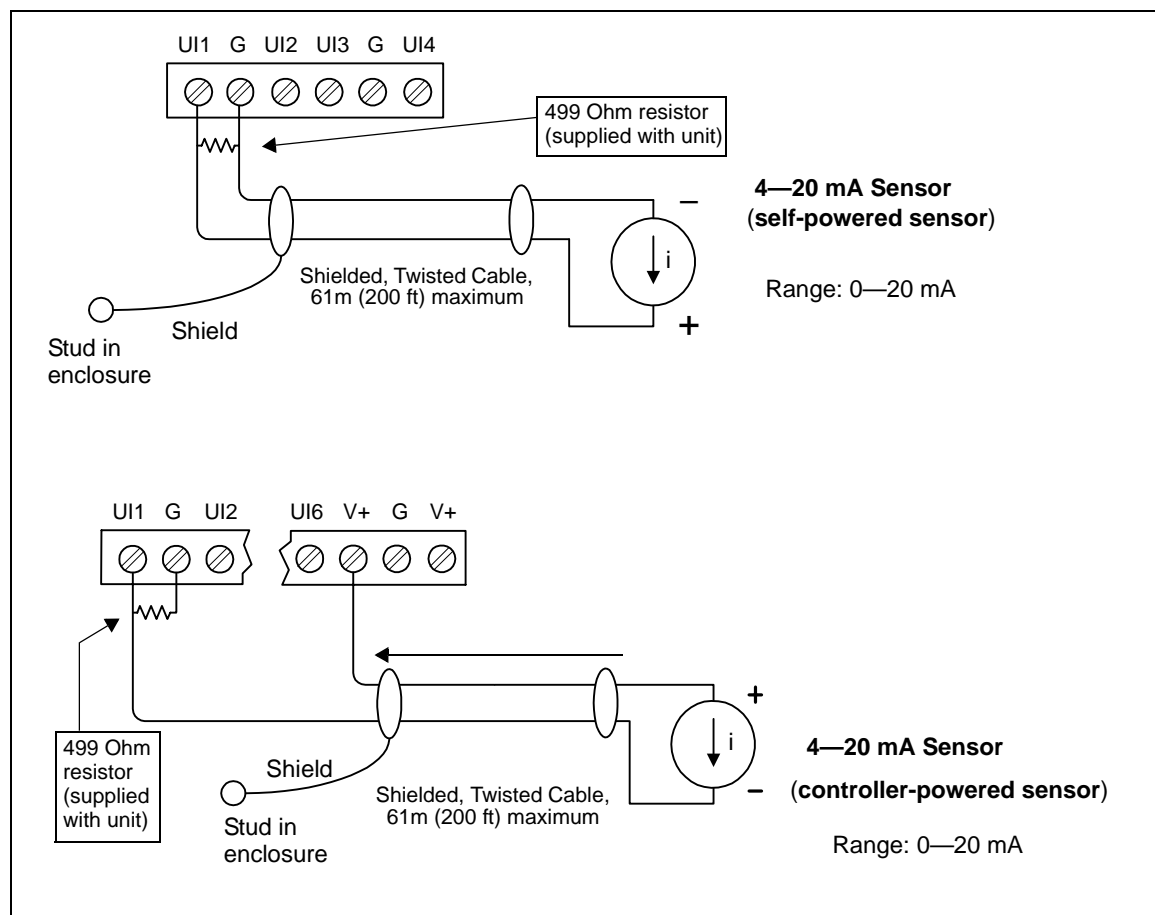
UI1 G UI2 UI3 G UI4

499 Ohm resistor (supplied with unit)

–

**4—20 mA Sensor** (**self-powered sensor**)

i

Shielded, Twisted Cable, 61m (200 ft) maximum

Range: 0—20 mA

Shield

+

Stud in enclosure

UI1 G UI2

UI6 V+ G V+

+

i

**4—20 mA Sensor**

499 Ohm resistor (supplied with unit)

Shield

–

(**controller-powered sensor**)

Shielded, Twisted Cable, 61m (200 ft) maximum

Stud in enclosure

Range: 0—20 mA